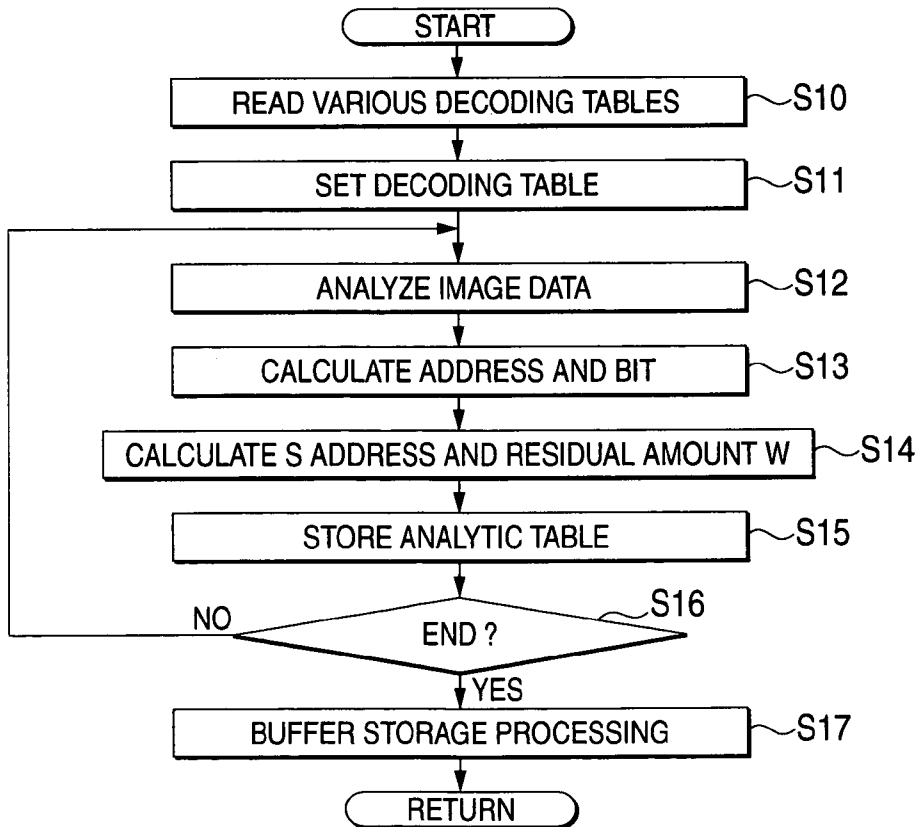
START

READ VARIOUS DECODING TABLES
S10

SET DECODING TABLE
S11

ANALYZE IMAGE DATA
S12

CALCULATE ADDRESS AND BIT
S13

CALCULATE S ADDRESS AND RESIDUAL AMOUNT W
S14

STORE ANALYTIC TABLE
S15

NO
END ?
S16

YES

BUFFER STORAGE PROCESSING
S17

RETURN